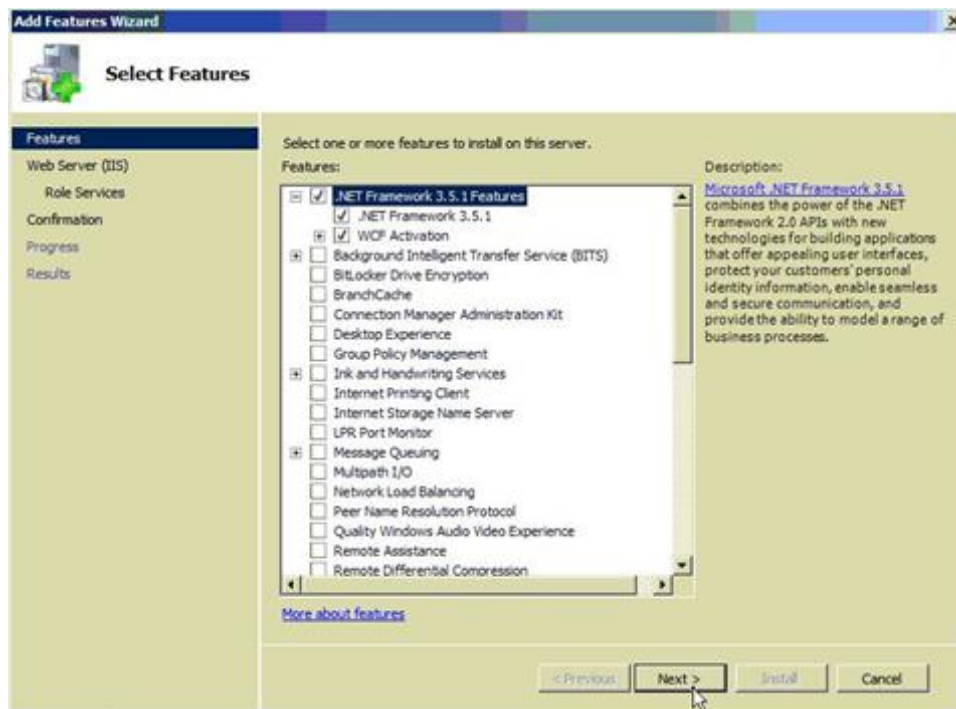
Add Features Wizard

Select Features

Features
Web Server (IIS)
Role Services
Confirmation
Progress
Results

Select one or more features to install on this server.

Features:

.NET Framework 3.5.1 Features
.NET Framework 3.5.1
WCF Activation
Background Intelligent Transfer Service (BITS)
BitLocker Drive Encryption
BranchCache
Connection Manager Administration Kit
Desktop Experience
Group Policy Management
Ink and Handwriting Services
Internet Printing Client
Internet Storage Name Server
LPR Port Monitor
Message Queuing
Multipath I/O
Network Load Balancing
Peer Name Resolution Protocol
Quality Windows Audio Video Experience
Remote Assistance
Remote Differential Compression

Description:

Microsoft .NET Framework 3.5.1 combines the power of the .NET Framework 2.0 APIs with new technologies for building applications that offer appealing user interfaces, protect your customers' personal identity information, enable seamless and secure communication, and provide the ability to model a range of business processes.

More about features

< Previous
Next >
Install
Cancel